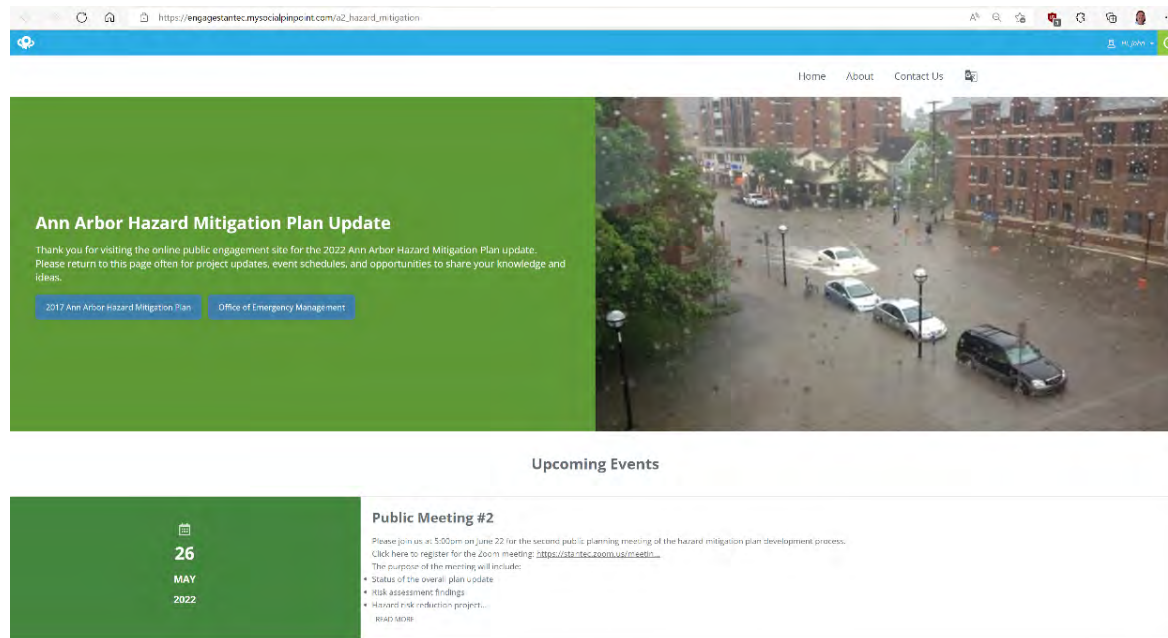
https://engagestantec.mysocialpinpoint.com/a2_hazard_mitigation

Hi John

Home About Contact Us

Ann Arbor Hazard Mitigation Plan Update

Thank you for visiting the online public engagement site for the 2022 Ann Arbor Hazard Mitigation Plan update. Please return to this page often for project updates, event schedules, and opportunities to share your knowledge and ideas.

2017 Ann Arbor Hazard Mitigation Plan

Office of Emergency Management

Upcoming Events

26
MAY
2022

Public Meeting #2

Please join us at 5:00pm on June 22 for the second public planning meeting of the hazard mitigation plan development process.
Click here to register for the Zoom meeting: https://stantec.zoom.us/meetin...
The purpose of the meeting will include:
• Status of the overall plan update
• Risk assessment findings
• Hazard risk reduction project...

READ MORE